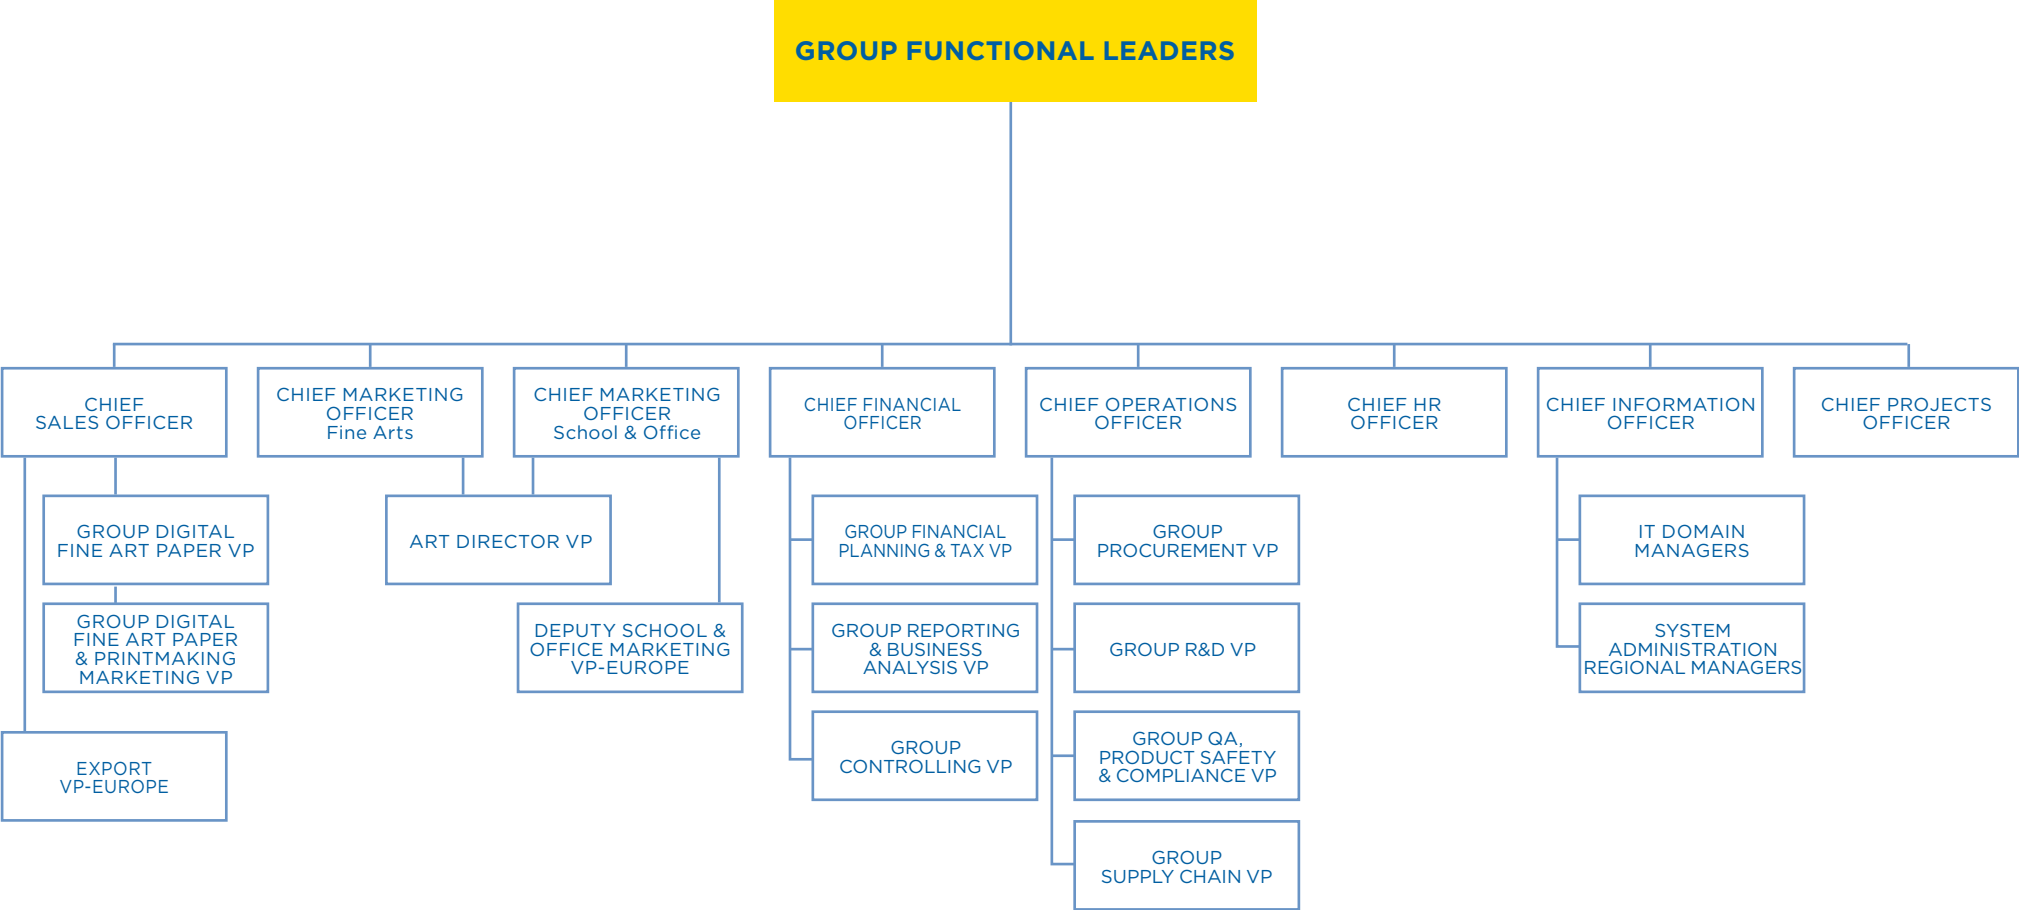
GROUP FUNCTIONAL LEADERS

CHIEF SALES OFFICER

GROUP DIGITAL FINE ART PAPER VP

GROUP DIGITAL FINE ART PAPER & PRINTMAKING MARKETING VP

EXPORT VP-EUROPE

CHIEF MARKETING OFFICER Fine Arts

CHIEF MARKETING OFFICER School & Office

ART DIRECTOR VP

DEPUTY SCHOOL & OFFICE MARKETING VP-EUROPE

CHIEF FINANCIAL OFFICER

GROUP FINANCIAL PLANNING & TAX VP

GROUP REPORTING & BUSINESS ANALYSIS VP

GROUP CONTROLLING VP

CHIEF OPERATIONS OFFICER

GROUP PROCUREMENT VP

GROUP R&D VP

GROUP QA, PRODUCT SAFETY & COMPLIANCE VP

GROUP SUPPLY CHAIN VP

CHIEF HR OFFICER

CHIEF INFORMATION OFFICER

IT DOMAIN MANAGERS

SYSTEM ADMINISTRATION REGIONAL MANAGERS

CHIEF PROJECTS OFFICER